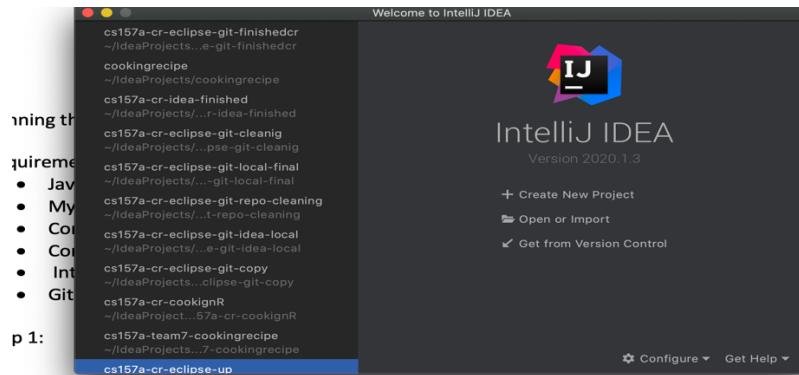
nning th

quireme
• Jav
• My
• Co
• Co
• Int
• Git

p 1:

Welcome to IntelliJ IDEA

cs157a-cr-eclipse-git-finishedcr
~/IdeaProjects...e-git-finishedcr
cookingrecipe
~/IdeaProjects/cookingrecipe
cs157a-cr-idea-finished
~/IdeaProjects/...r-idea-finished
cs157a-cr-eclipse-git-cleanig
~/IdeaProjects/...pse-git-cleanig
cs157a-cr-eclipse-git-local-final
~/IdeaProjects/...-git-local-final
cs157a-cr-eclipse-git-repo-cleaning
~/IdeaProjects/...t-repo-cleaning
cs157a-cr-eclipse-git-idea-local
~/IdeaProjects/...e-git-idea-local
cs157a-cr-eclipse-git-copy
~/IdeaProjects...clipse-git-copy
cs157a-cr-cookignR
~/IdeaProject...57a-cr-cookignR
cs157a-team7-cookingrecipe
~/IdeaProjects/...7-cookingrecipe
cs157a-cr-eclipse-up

IJ

IntelliJ IDEA
Version 2020.1.3

+ Create New Project
Open or Import
Get from Version Control

Configure ▾ Get Help ▾